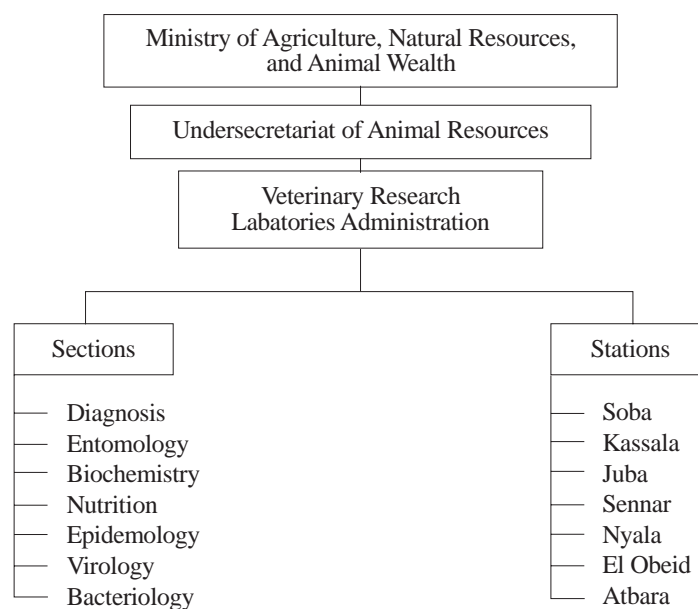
Ministry of Agriculture, Natural Resources, and Animal Wealth

Undersecretariat of Animal Resources

Veterinary Research Labatories Administration

Sections

Diagnosis
Entomology
Biochemistry
Nutrition
Epidemology
Virology
Bacteriology

Stations

Soba
Kassala
Juba
Sennar
Nyala
El Obeid
Atbara